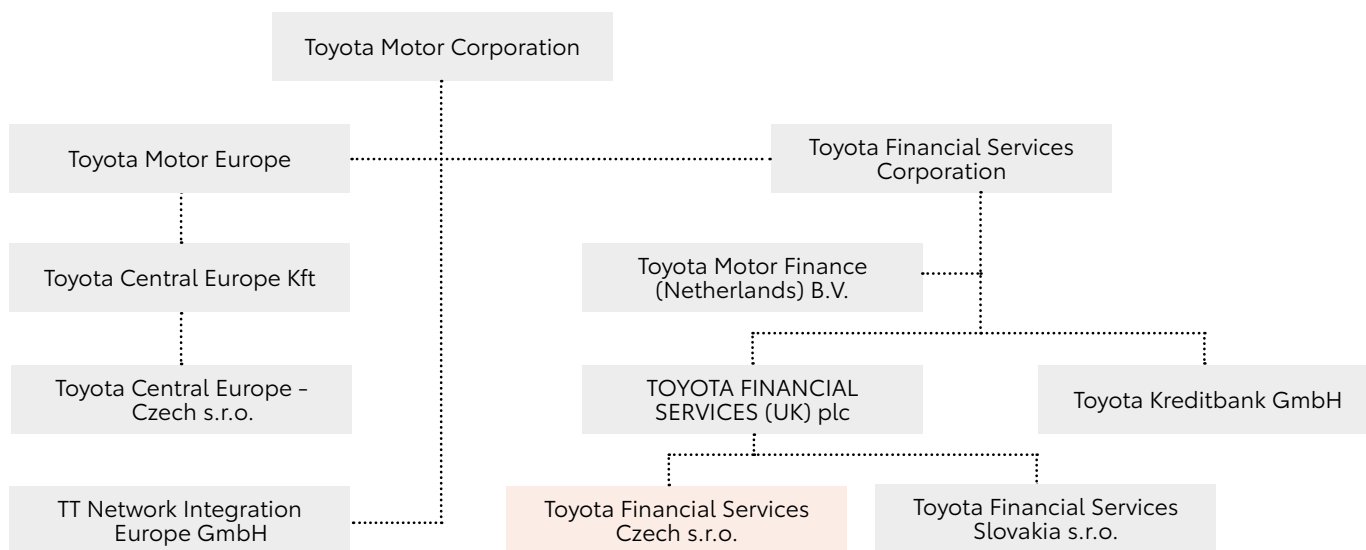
Toyota Motor Corporation

Toyota Motor Europe

Toyota Financial Services Corporation

Toyota Central Europe Kft

Toyota Motor Finance (Netherlands) B.V.

Toyota Central Europe - Czech s.r.o.

TOYOTA FINANCIAL SERVICES (UK) plc

Toyota Kreditbank GmbH

TT Network Integration Europe GmbH

Toyota Financial Services Czech s.r.o.

Toyota Financial Services Slovakia s.r.o.